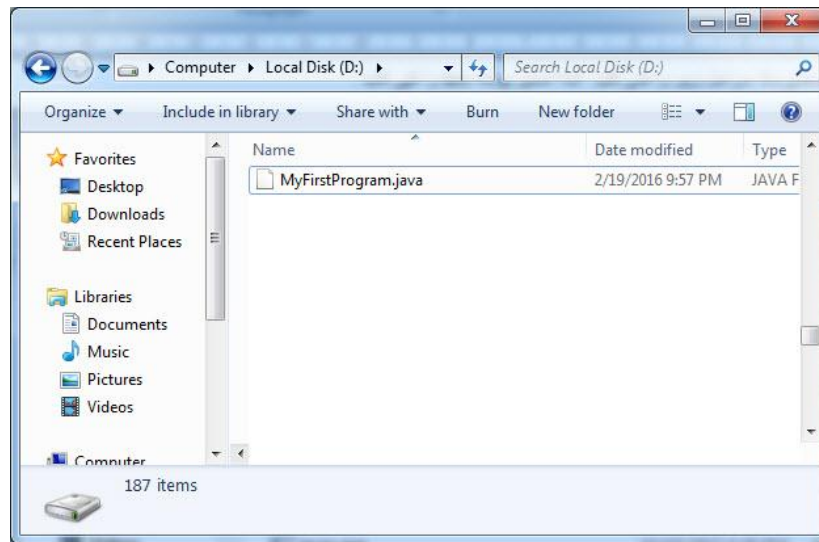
Computer ▸ Local Disk (D:) ▸

Search Local Disk (D:)

Organize ▾ Include in library ▾ Share with ▾ Burn New folder

Favorites
Desktop
Downloads
Recent Places

Libraries
Documents
Music
Pictures
Videos

Computer

| Name | Date modified | Type |
|---|---|---|
| MyFirstProgram.java | 2/19/2016 9:57 PM | JAVA F |

187 items